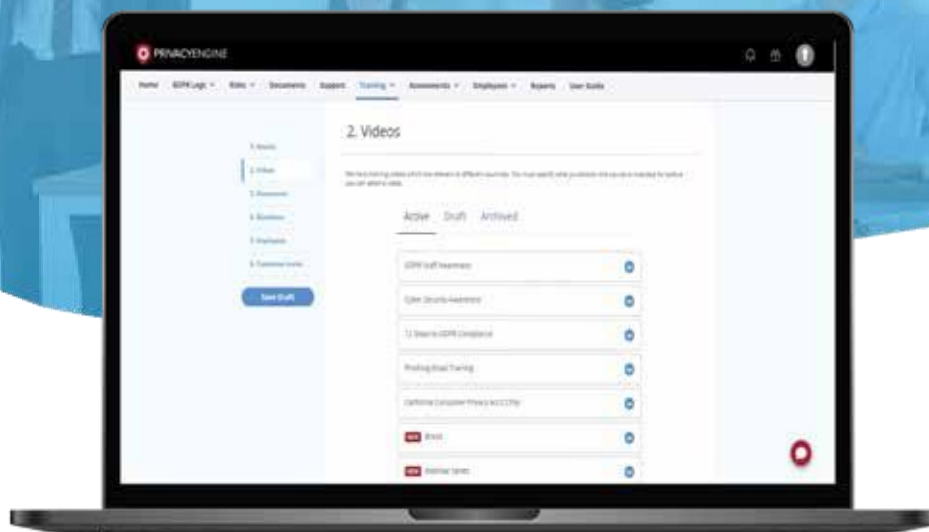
PRIVACYENGINE

Home GDPR Logs Risks Documents Support Training Assessments Employees Reports User Guide

2. Videos

1. Details
2. Videos
3. Resources
4. Questions
5. Employees
6. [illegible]

Save Draft

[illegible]

Active Draft Archived

GDPR Staff Awareness
Cyber Security Awareness
12 Steps to GDPR Compliance
Phishing Email Training
California Consumer Privacy Act (CCPA)
NEW Brexit
NEW Webinar Series